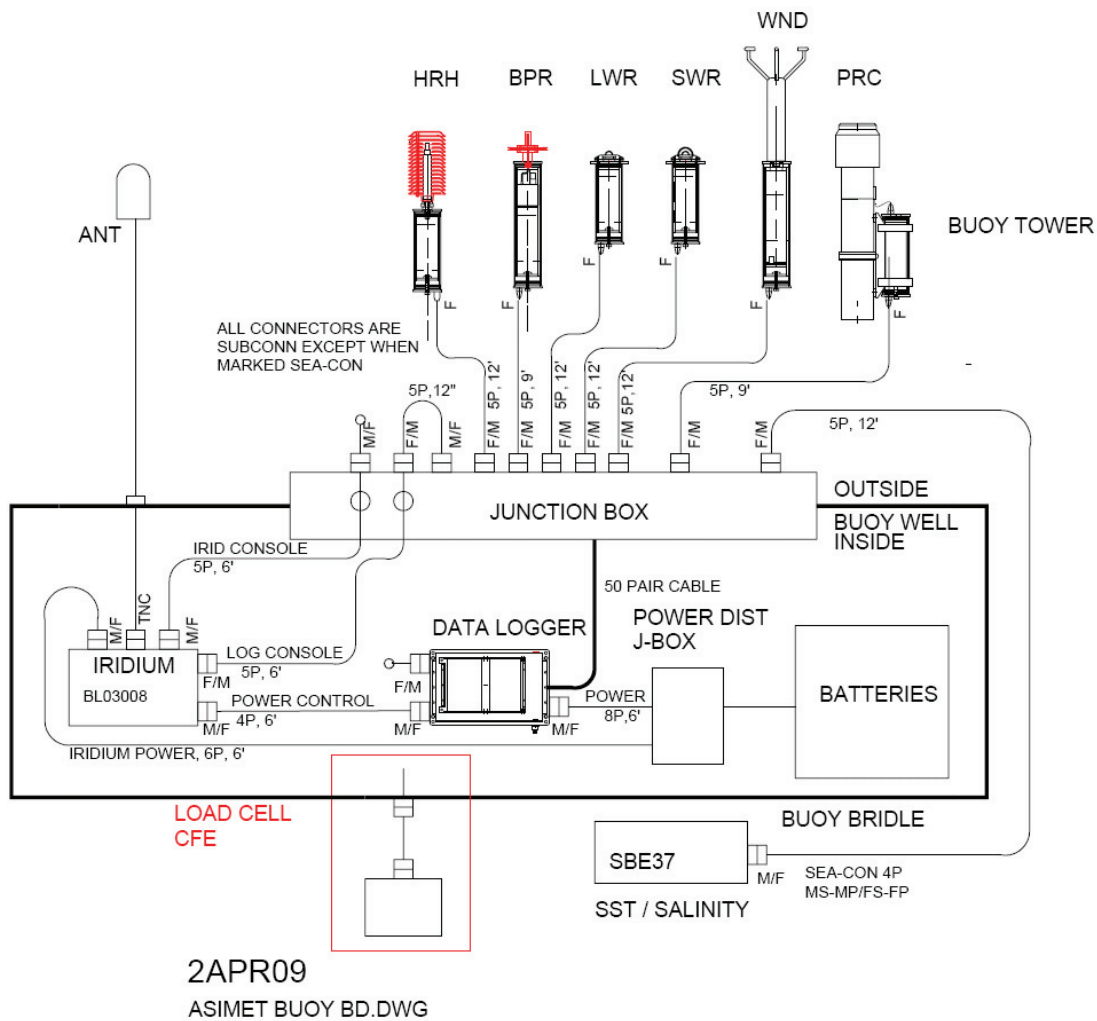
WND

HRH BPR LWR SWR PRC

ANT

BUOY TOWER

F F F F F F

ALL CONNECTORS ARE SUBCONN EXCEPT WHEN MARKED SEA-CON

5P, 12' 5P, 9' 5P, 12' 5P, 12' 5P, 12'

5P,12"

5P, 9'

5P, 12'

M/F F/M M/F F/M F/M F/M F/M F/M F/M F/M

OUTSIDE

JUNCTION BOX

BUOY WELL INSIDE

IRID CONSOLE 5P, 6'

50 PAIR CABLE

M/F TNC M/F

POWER DIST J-BOX

DATA LOGGER

IRIDIUM

BL03008

F/M

LOG CONSOLE 5P, 6'

F/M

POWER 8P,6'

BATTERIES

M/F

POWER CONTROL 4P, 6'

M/F M/F

IRIDIUM POWER, 6P, 6'

LOAD CELL CFE

BUOY BRIDLE

SBE37

M/F

SEA-CON 4P MS-MP/FS-FP

SST / SALINITY

2APR09

ASIMET BUOY BD.DWG